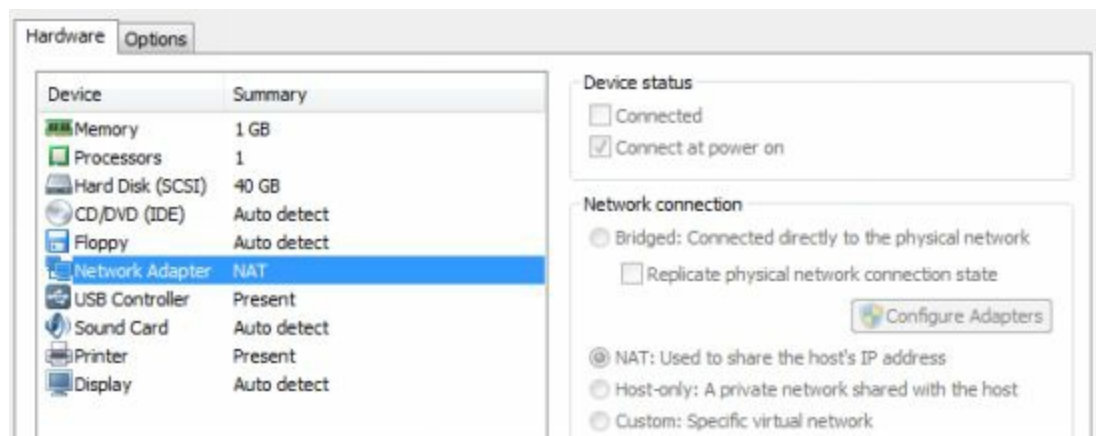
Hardware | Options

| Device | Summary |
|---|---|
| Memory | 1 GB |
| Processors | 1 |
| Hard Disk (SCSI) | 40 GB |
| CD/DVD (IDE) | Auto detect |
| Floppy | Auto detect |
| Network Adapter | NAT |
| USB Controller | Present |
| Sound Card | Auto detect |
| Printer | Present |
| Display | Auto detect |

Device status
Connected
Connect at power on

Network connection
Bridged: Connected directly to the physical network
Replicate physical network connection state
Configure Adapters
NAT: Used to share the host's IP address
Host-only: A private network shared with the host
Custom: Specific virtual network